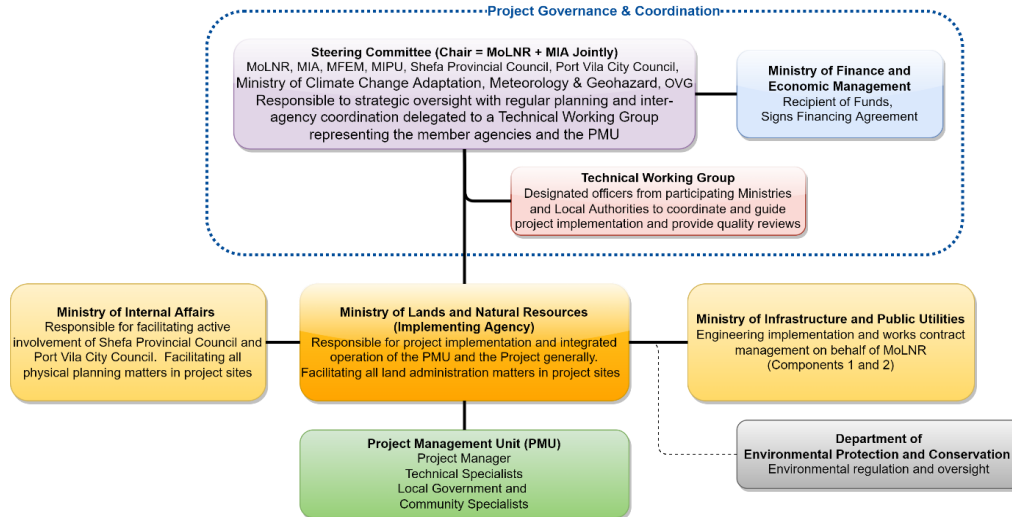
Project Governance & Coordination

Steering Committee (Chair = MoLNR + MIA Jointly)
MoLNR, MIA, MFEM, MIPU, Shefa Provincial Council, Port Vila City Council, Ministry of Climate Change Adaptation, Meteorology & Geohazard, OVG
Responsible to strategic oversight with regular planning and inter-agency coordination delegated to a Technical Working Group representing the member agencies and the PMU

Ministry of Finance and Economic Management
Recipient of Funds,
Signs Financing Agreement

Technical Working Group
Designated officers from participating Ministries and Local Authorities to coordinate and guide project implementation and provide quality reviews

Ministry of Internal Affairs
Responsible for facilitating active involvement of Shefa Provincial Council and Port Vila City Council. Facilitating all physical planning matters in project sites

Ministry of Lands and Natural Resources (Implementing Agency)
Responsible for project implementation and integrated operation of the PMU and the Project generally.
Facilitating all land administration matters in project sites

Ministry of Infrastructure and Public Utilities
Engineering implementation and works contract management on behalf of MoLNR
(Components 1 and 2)

Project Management Unit (PMU)
Project Manager
Technical Specialists
Local Government and Community Specialists

Department of Environmental Protection and Conservation
Environmental regulation and oversight